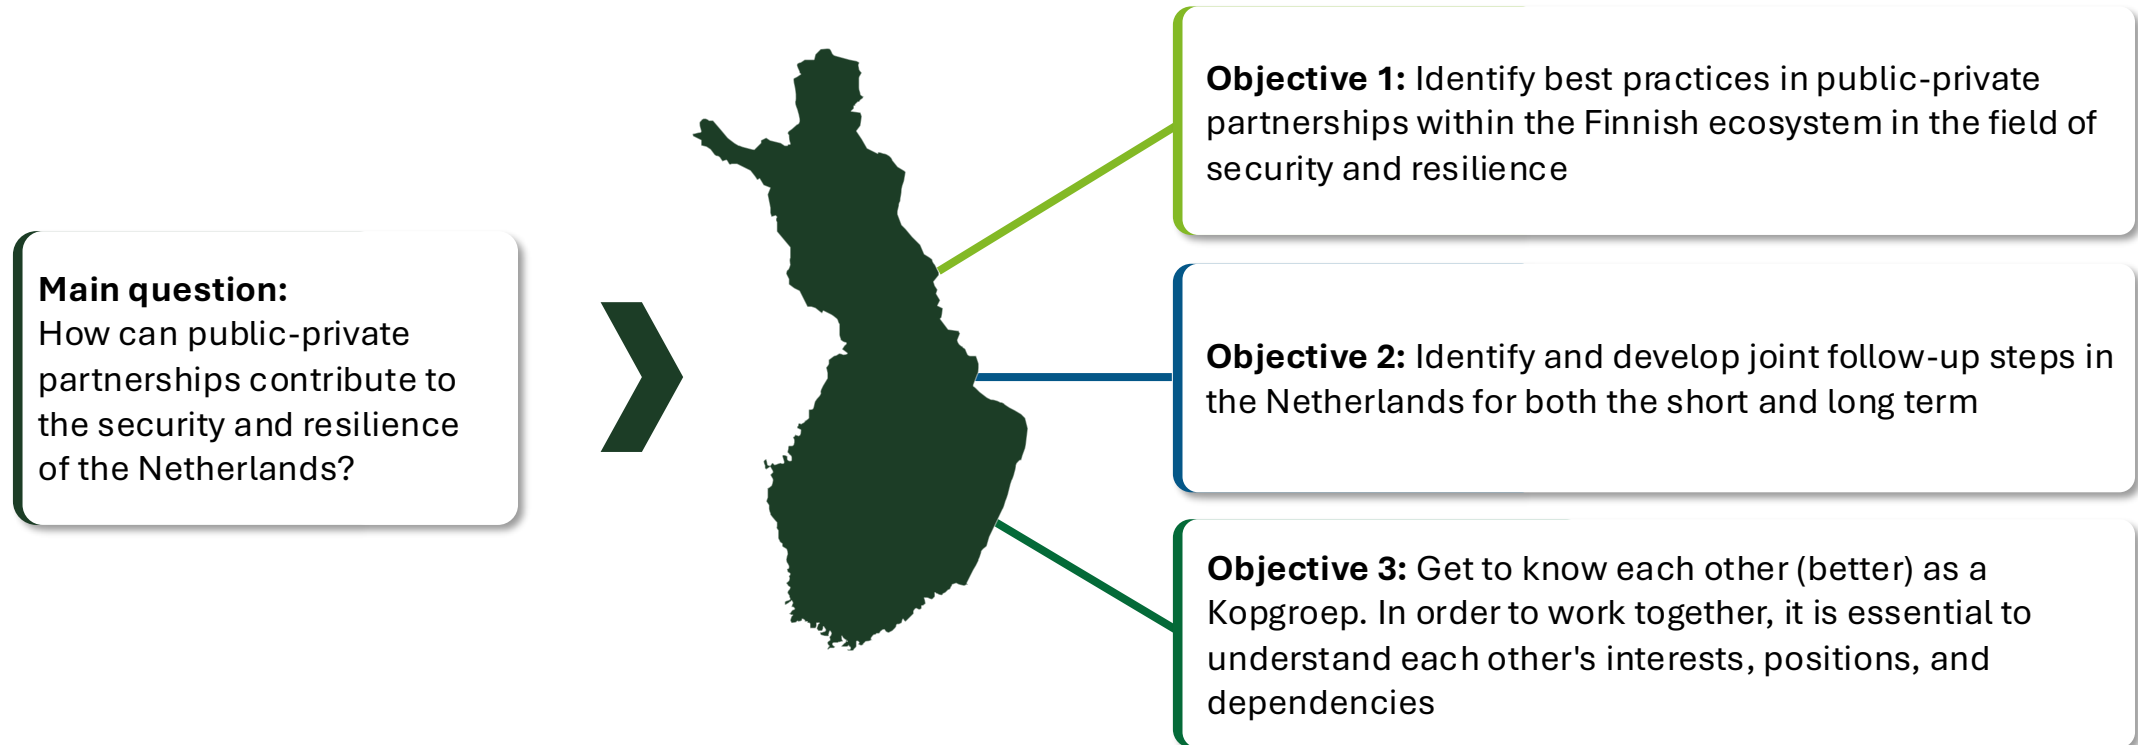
**Main question:**
How can public-private partnerships contribute to the security and resilience of the Netherlands?

**Objective 1:** Identify best practices in public-private partnerships within the Finnish ecosystem in the field of security and resilience

**Objective 2:** Identify and develop joint follow-up steps in the Netherlands for both the short and long term

**Objective 3:** Get to know each other (better) as a Kopgroep. In order to work together, it is essential to understand each other's interests, positions, and dependencies